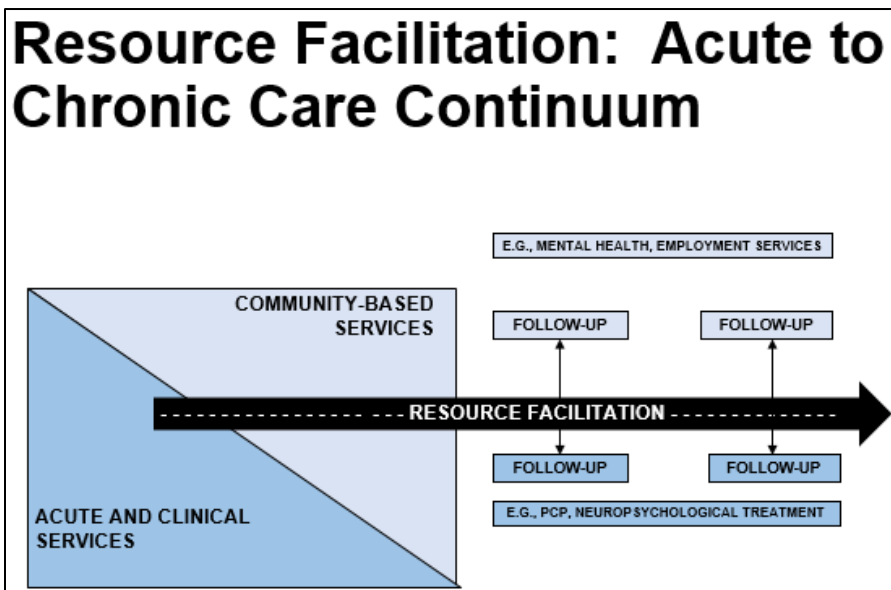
Resource Facilitation: Acute to Chronic Care Continuum

E.G., MENTAL HEALTH, EMPLOYMENT SERVICES

COMMUNITY-BASED SERVICES

FOLLOW-UP

FOLLOW-UP

RESOURCE FACILITATION

FOLLOW-UP

FOLLOW-UP

E.G., PCP, NEUROPSYCHOLOGICAL TREATMENT

ACUTE AND CLINICAL SERVICES